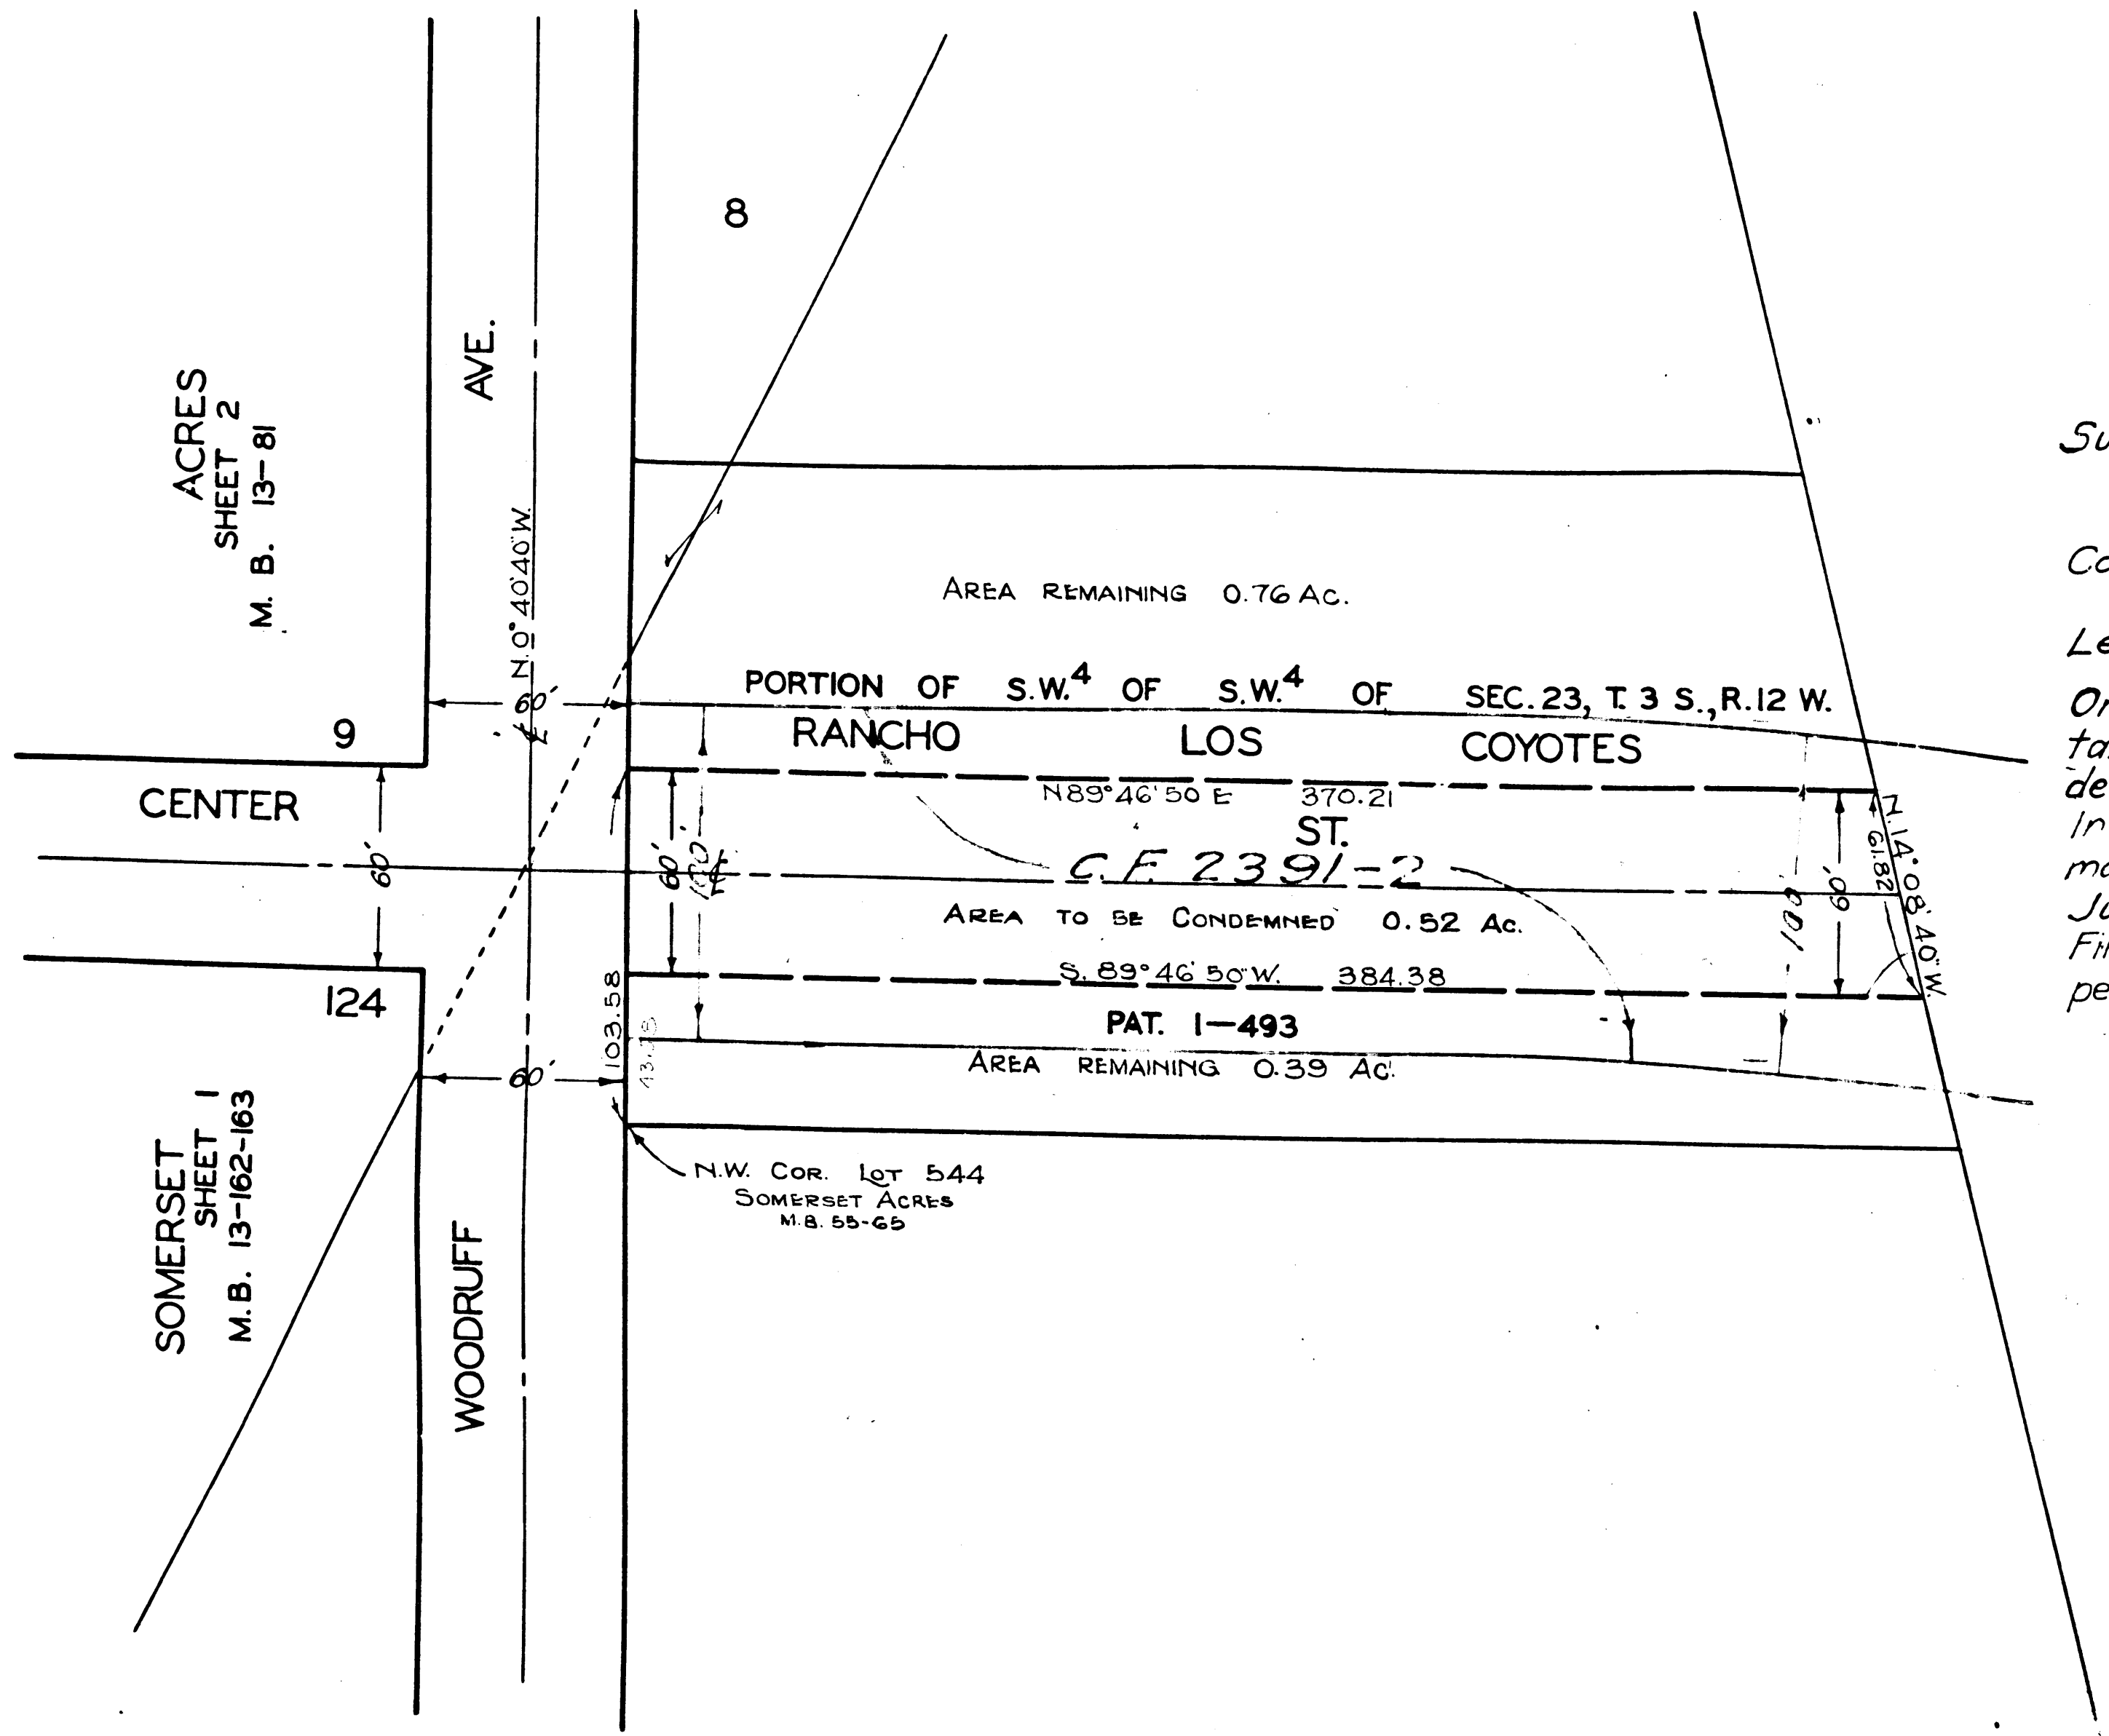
8

ACRES
SHEET 2
M. B. 13-81

AVE.

N. 0° 40' 40" W.

Su

Co

Le

Or
ta
de
Ir
ma
Ju
Fi
pe

AREA REMAINING 0.76 AC.

PORTION OF S.W.4 OF S.W.4 OF SEC. 23, T. 3 S., R. 12 W.

9

60'

RANCHO LOS COYOTES

CENTER

N89° 46' 50 E 370.21

ST.

60'

60'

100'

C.F. 2391-2

61.82

N. 14° 08' 40" W.

AREA TO BE CONDEMNED 0.52 AC.

100'

60'

S. 89° 46' 50" W. 384.38

124

103.58

43.58

PAT. 1—493

60'

AREA REMAINING 0.39 AC.

N.W. COR. LOT 544
SOMERSET ACRES
M.B. 55-65

SOMERSET
SHEET 1
M.B. 13-162-163

WOODRUFF